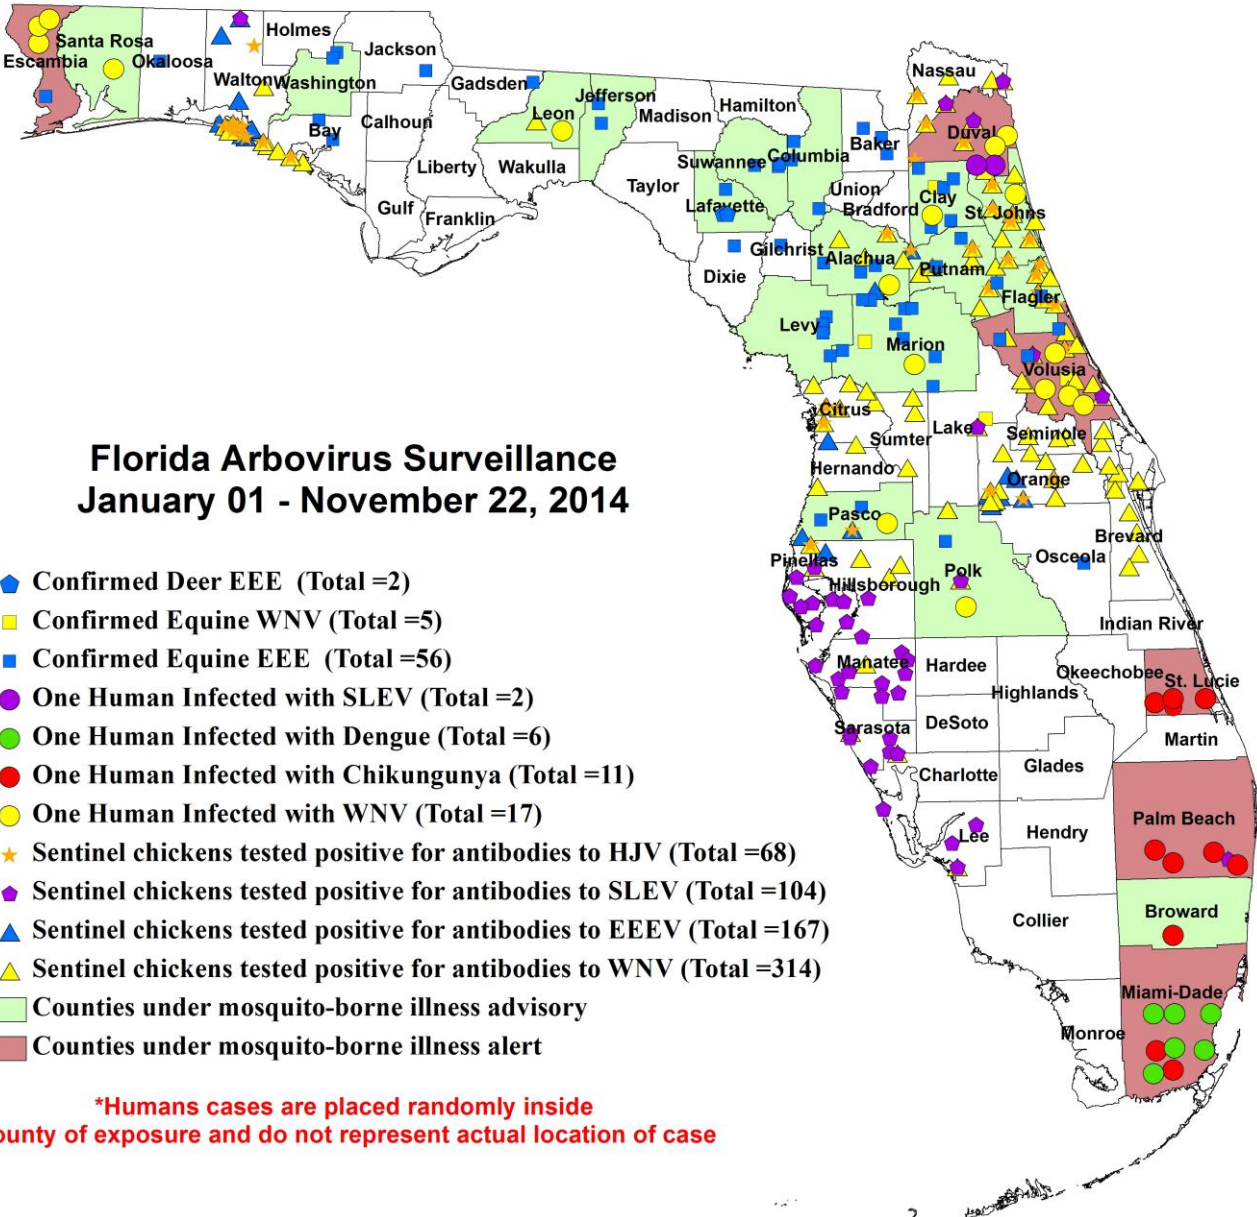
Florida Arbovirus Surveillance
January 01 - November 22, 2014

Confirmed Deer EEE (Total =2)
Confirmed Equine WNV (Total =5)
Confirmed Equine EEE (Total =56)
One Human Infected with SLEV (Total =2)
One Human Infected with Dengue (Total =6)
One Human Infected with Chikungunya (Total =11)
One Human Infected with WNV (Total =17)
Sentinel chickens tested positive for antibodies to HJV (Total =68)
Sentinel chickens tested positive for antibodies to SLEV (Total =104)
Sentinel chickens tested positive for antibodies to EEEV (Total =167)
Sentinel chickens tested positive for antibodies to WNV (Total =314)
Counties under mosquito-borne illness advisory
Counties under mosquito-borne illness alert

*Humans cases are placed randomly inside
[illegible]ounty of exposure and do not represent actual location of case

Escambia
Santa Rosa
Okaloosa
Holmes
Jackson
Walton
Washington
Gadsden
Bay
Calhoun
Jefferson
Leon
Madison
Hamilton
Nassau
Duval
Liberty
Wakulla
Gulf
Franklin
Taylor
Suwannee
Columbia
Baker
Union
Bradford
Clay
St. Johns
Lafayette
Gilchrist
Alachua
Putnam
Dixie
Flagler
Levy
Marion
Volusia
Citrus
Lake
Seminole
Sumter
Hernando
Orange
Pasco
Brevard
Pinellas
Hillsborough
Polk
Osceola
Indian River
Manatee
Hardee
Okeechobee
St. Lucie
Highlands
Sarasota
DeSoto
Martin
Charlotte
Glades
Palm Beach
Lee
Hendry
Collier
Broward
Miami-Dade
Monroe